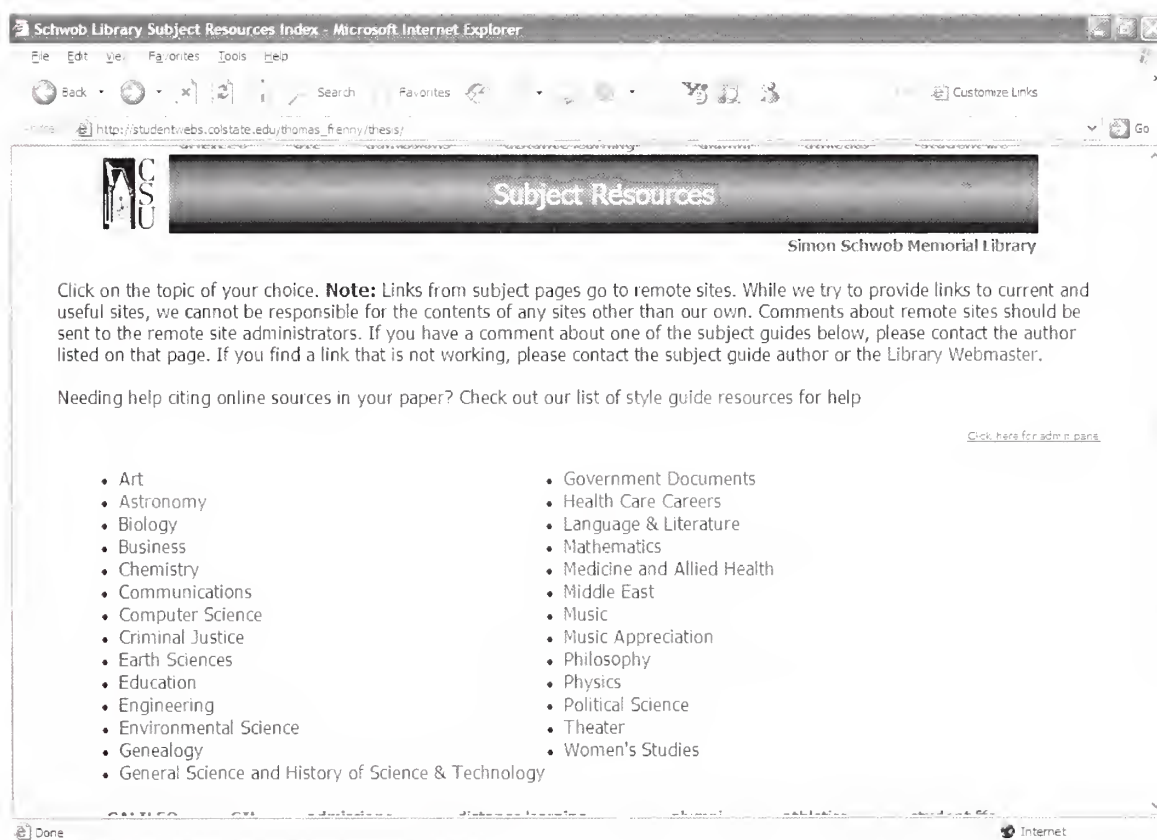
Schwob Library Subject Resources Index - Microsoft Internet Explorer

File Edit View Favorites Tools Help

Back Search Favorites Customize Links

http://studentwebs.colstate.edu/thomas_fienny/thesis/ Go

CSU

Subject Resources

Simon Schwob Memorial Library

Click on the topic of your choice. **Note:** Links from subject pages go to remote sites. While we try to provide links to current and useful sites, we cannot be responsible for the contents of any sites other than our own. Comments about remote sites should be sent to the remote site administrators. If you have a comment about one of the subject guides below, please contact the author listed on that page. If you find a link that is not working, please contact the subject guide author or the Library Webmaster.

Needing help citing online sources in your paper? Check out our list of style guide resources for help

Click here for admin pane

- Art
- Astronomy
- Biology
- Business
- Chemistry
- Communications
- Computer Science
- Criminal Justice
- Earth Sciences
- Education
- Engineering
- Environmental Science
- Genealogy
- General Science and History of Science & Technology

- Government Documents
- Health Care Careers
- Language & Literature
- Mathematics
- Medicine and Allied Health
- Middle East
- Music
- Music Appreciation
- Philosophy
- Physics
- Political Science
- Theater
- Women's Studies

GALILEO GIL admissions distance learning alumni athletics student life

Done

Internet